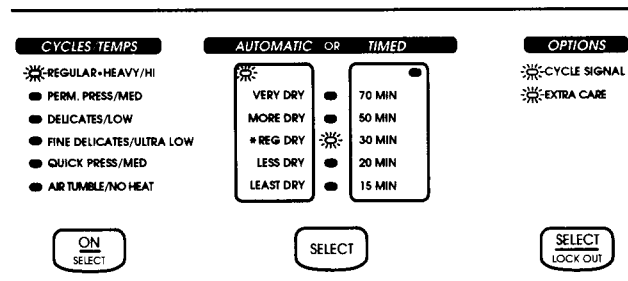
CYCLES·TEMPS

REGULAR•HEAVY/HI
PERM. PRESS/MED
DELICATES/LOW
FINE DELICATES/ULTRA LOW
QUICK PRESS/MED
AIR TUMBLE/NO HEAT

AUTOMATIC OR TIMED

VERY DRY
MORE DRY
\*REG DRY
LESS DRY
LEAST DRY

70 MIN
50 MIN
30 MIN
20 MIN
15 MIN

OPTIONS

CYCLE SIGNAL
EXTRA CARE

ON
SELECT

SELECT

SELECT
LOCK OUT